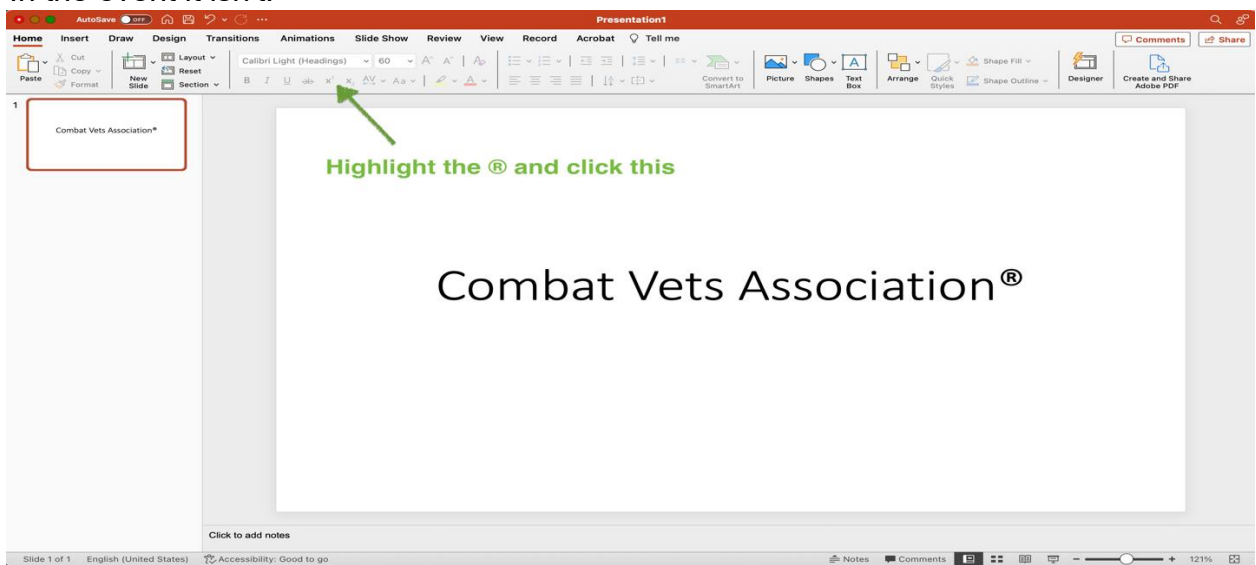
AutoSave OFF

Presentation1

Home Insert Draw Design Transitions Animations Slide Show Review View Record Acrobat Tell me

Comments Share

Paste Cut Copy Format New Slide Layout Reset Section

Calibri Light (Headings) 60

Convert to SmartArt

Picture Shapes Text Box Arrange Quick Styles Shape Fill Shape Outline Designer Create and Share Adobe PDF

1

Combat Vets Association®

Highlight the ® and click this

Combat Vets Association®

Click to add notes

Slide 1 of 1 English (United States) Accessibility: Good to go

Notes Comments 121%